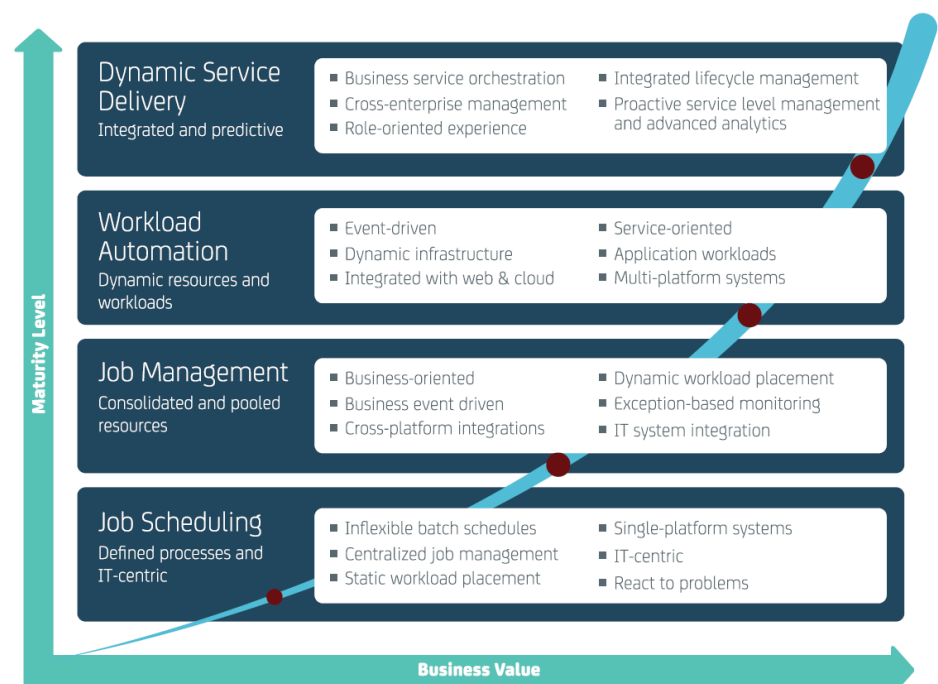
Maturity Level

Dynamic Service Delivery
Integrated and predictive

- Business service orchestration
- Cross-enterprise management
- Role-oriented experience
- Integrated lifecycle management
- Proactive service level management and advanced analytics

Workload Automation
Dynamic resources and workloads

- Event-driven
- Dynamic infrastructure
- Integrated with web & cloud
- Service-oriented
- Application workloads
- Multi-platform systems

Job Management
Consolidated and pooled resources

- Business-oriented
- Business event driven
- Cross-platform integrations
- Dynamic workload placement
- Exception-based monitoring
- IT system integration

Job Scheduling
Defined processes and IT-centric

- Inflexible batch schedules
- Centralized job management
- Static workload placement
- Single-platform systems
- IT-centric
- React to problems

Business Value